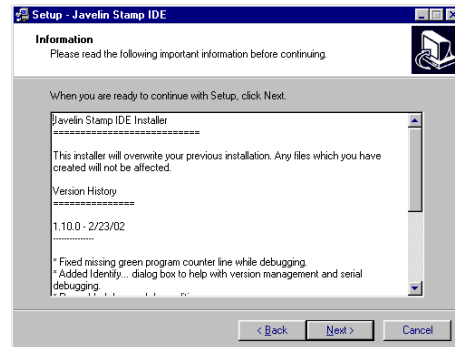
Setup - Javelin Stamp IDE

Information
Please read the following important information before continuing.

When you are ready to continue with Setup, click Next.

Javelin Stamp IDE Installer
============================

This installer will overwrite your previous installation. Any files which you have created will not be affected.

Version History
================

1.10.0 - 2/23/02
-------------

* Fixed missing green program counter line while debugging.
* Added Identify... dialog box to help with version management and serial debugging.
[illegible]

< Back   Next >   Cancel